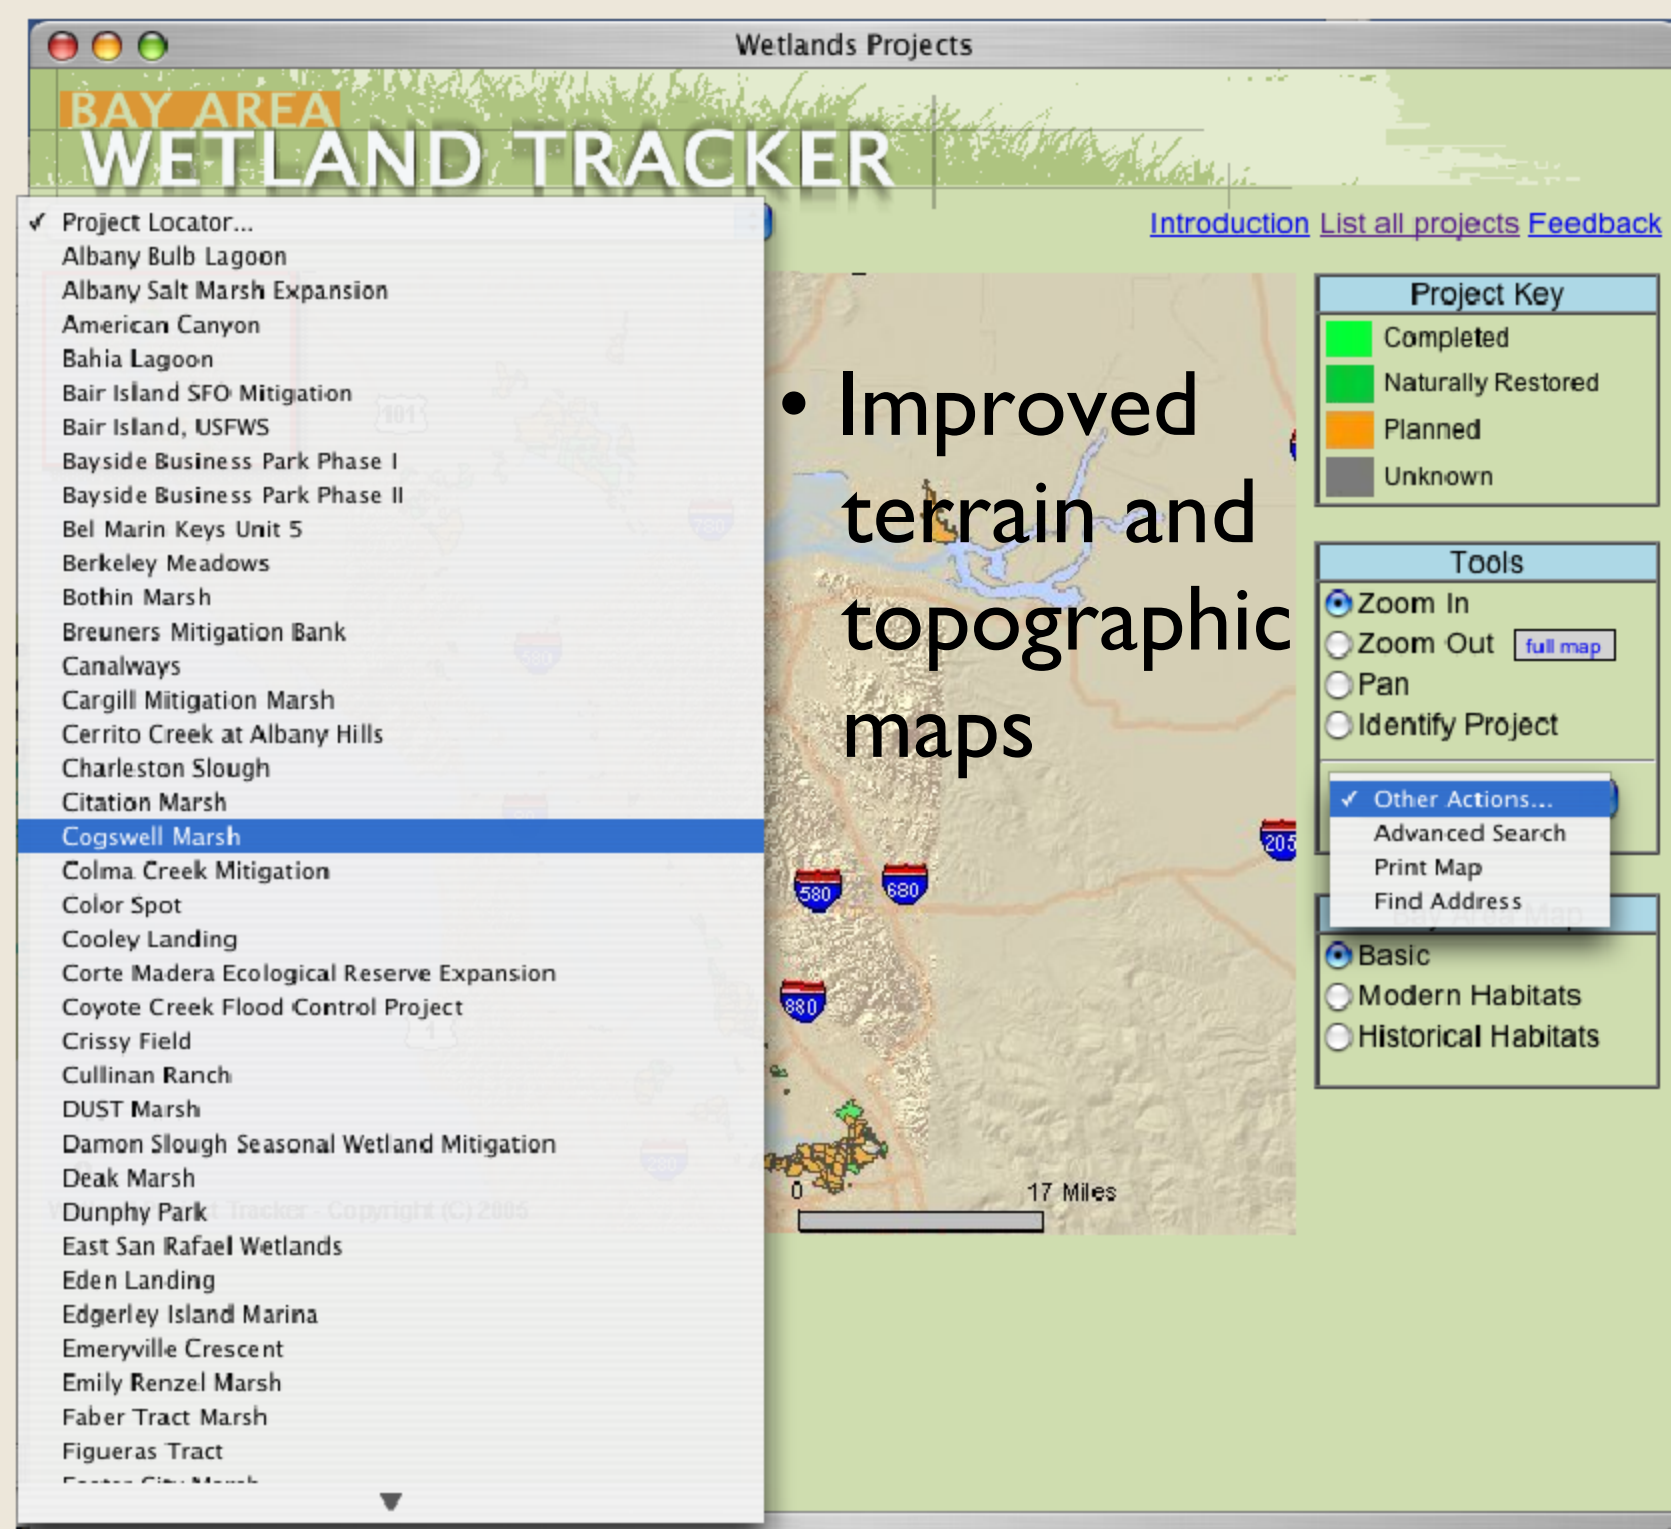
Wetlands Projects

BAY AREA
WETLAND TRACKER

Introduction List all projects Feedback

✓ Project Locator...
Albany Bulb Lagoon
Albany Salt Marsh Expansion
American Canyon
Bahia Lagoon
Bair Island SFO Mitigation
Bair Island, USFWS
Bayside Business Park Phase I
Bayside Business Park Phase II
Bel Marin Keys Unit 5
Berkeley Meadows
Bothin Marsh
Breuners Mitigation Bank
Canalways
Cargill Mitigation Marsh
Cerrito Creek at Albany Hills
Charleston Slough
Citation Marsh
Cogswell Marsh
Colma Creek Mitigation
Color Spot
Cooley Landing
Corte Madera Ecological Reserve Expansion
Coyote Creek Flood Control Project
Crissy Field
Cullinan Ranch
DUST Marsh
Damon Slough Seasonal Wetland Mitigation
Deak Marsh
Dunphy Park
East San Rafael Wetlands
Eden Landing
Edgerley Island Marina
Emeryville Crescent
Emily Renzel Marsh
Faber Tract Marsh
Figueras Tract
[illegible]

• Improved terrain and topographic maps

580
680
880
205
0
17 Miles

Project Key
Completed
Naturally Restored
Planned
Unknown

Tools
Zoom In
Zoom Out full map
Pan
Identify Project

✓ Other Actions...
Advanced Search
Print Map
Find Address

Basic
Modern Habitats
Historical Habitats